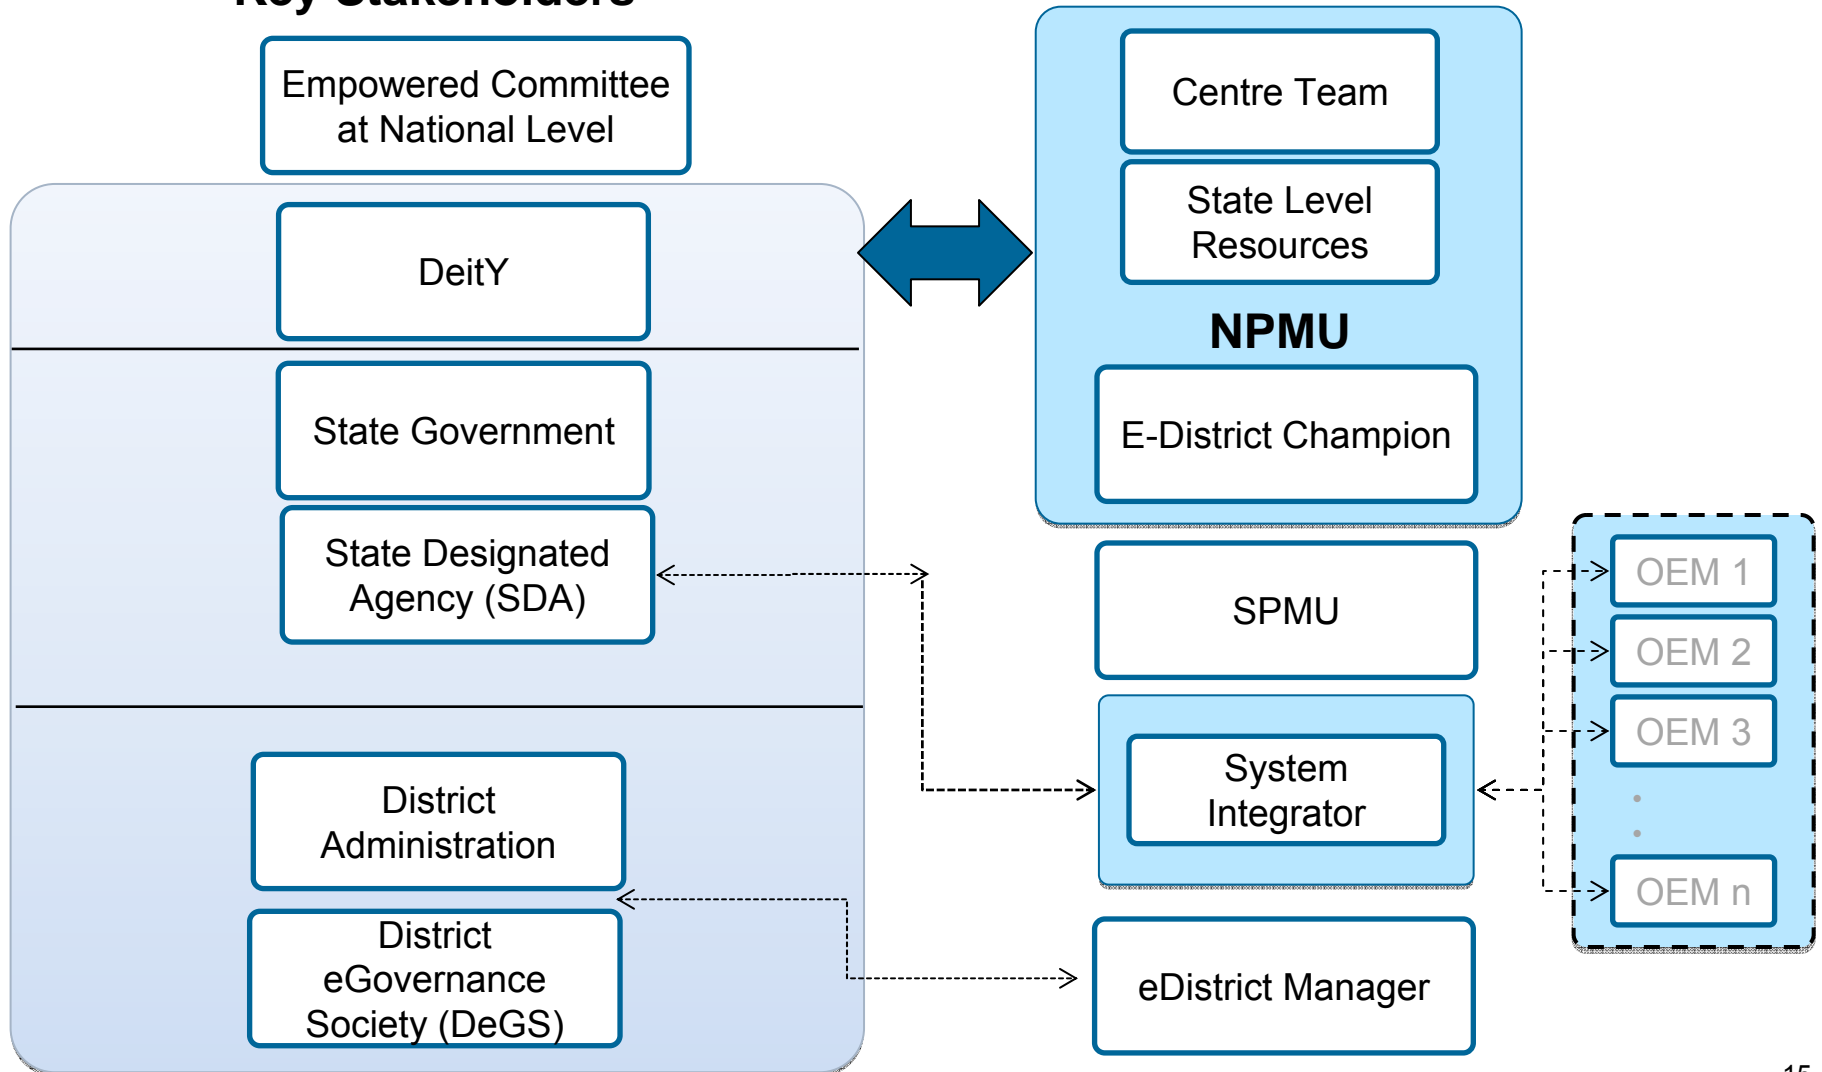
Key Stakeholders

Empowered Committee at National Level

DeitY

State Government

State Designated Agency (SDA)

District Administration

District eGovernance Society (DeGS)

Centre Team

State Level Resources

NPMU

E-District Champion

SPMU

System Integrator

eDistrict Manager

OEM 1

OEM 2

OEM 3

OEM n

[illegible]